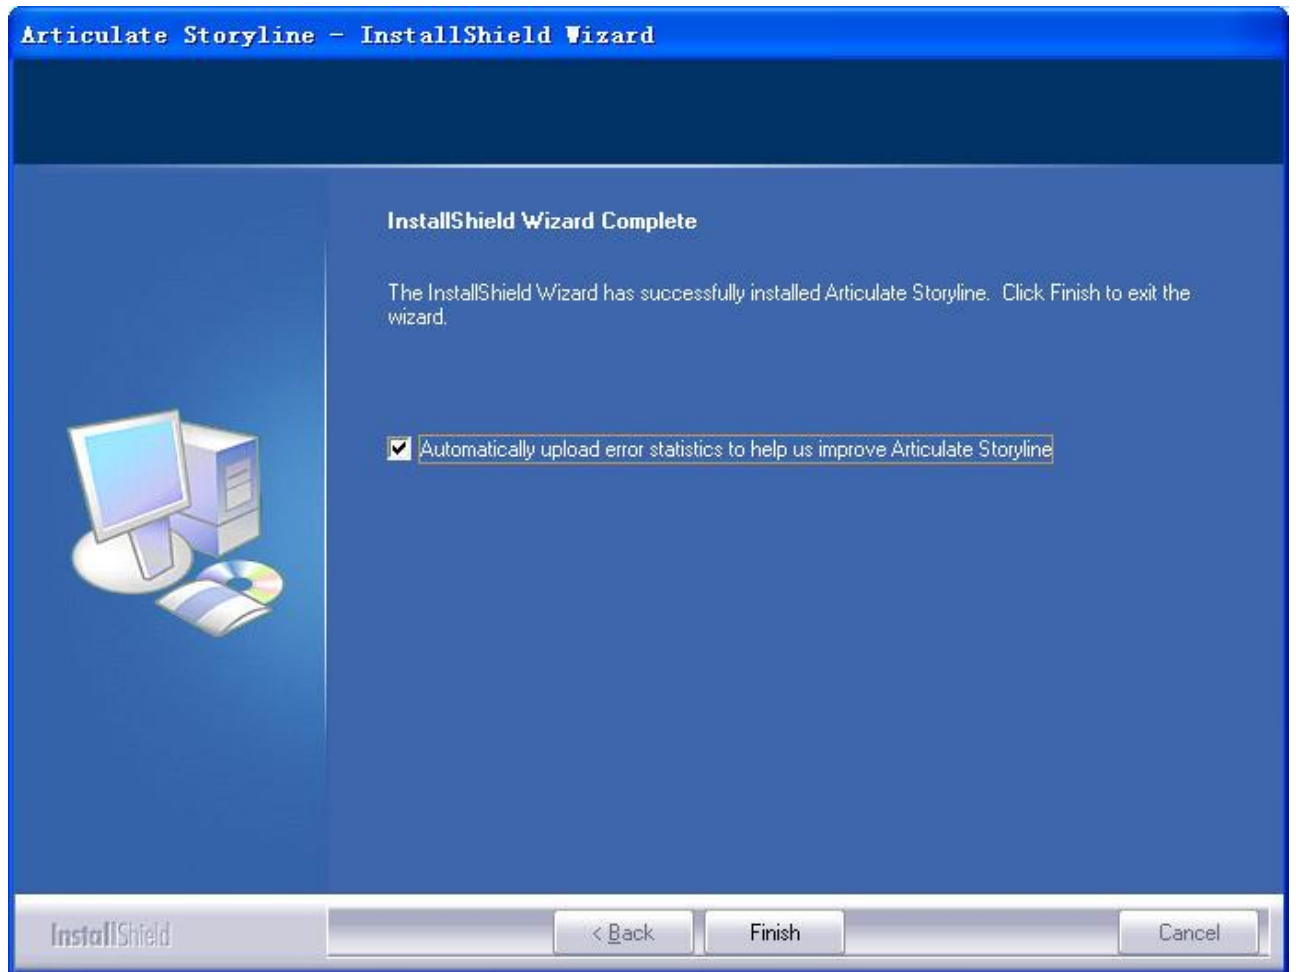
Articulate Storyline - InstallShield Wizard

InstallShield Wizard Complete

The InstallShield Wizard has successfully installed Articulate Storyline. Click Finish to exit the wizard.

Automatically upload error statistics to help us improve Articulate Storyline

InstallShield

< Back

Finish

Cancel